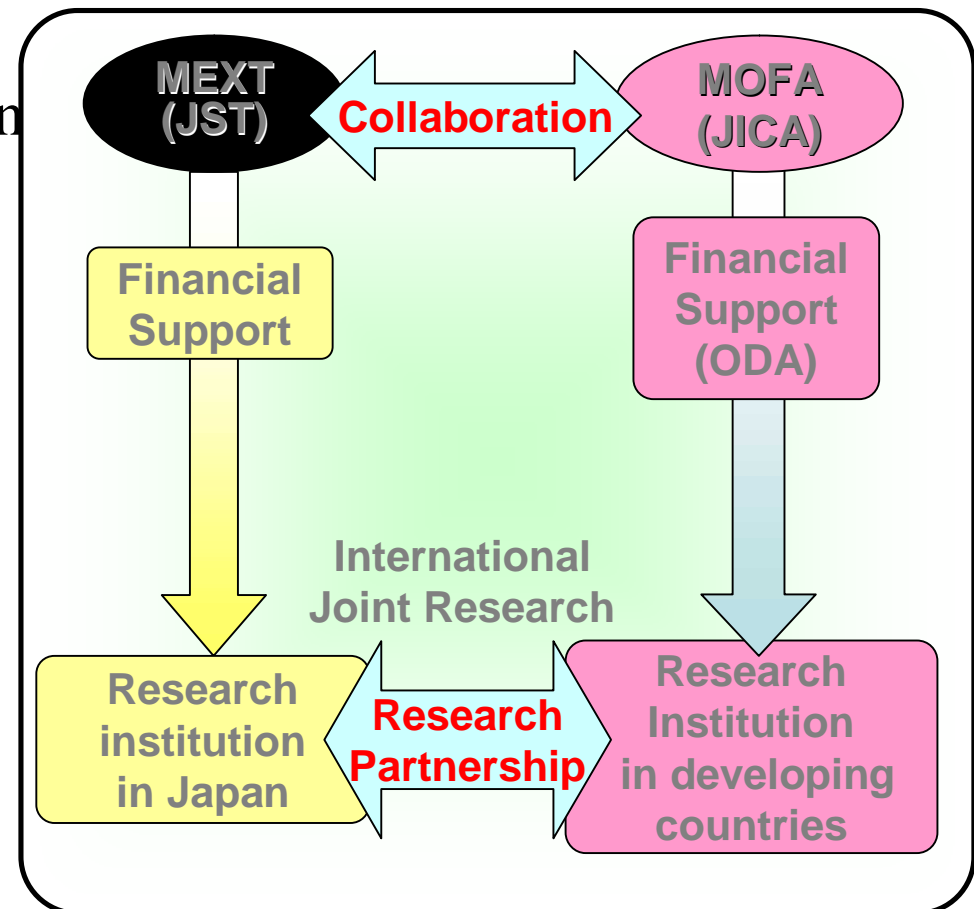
n

MEXT (JST)

Collaboration

MOFA (JICA)

Financial Support

Financial Support (ODA)

International Joint Research

Research institution in Japan

Research Partnership

Research Institution in developing countries